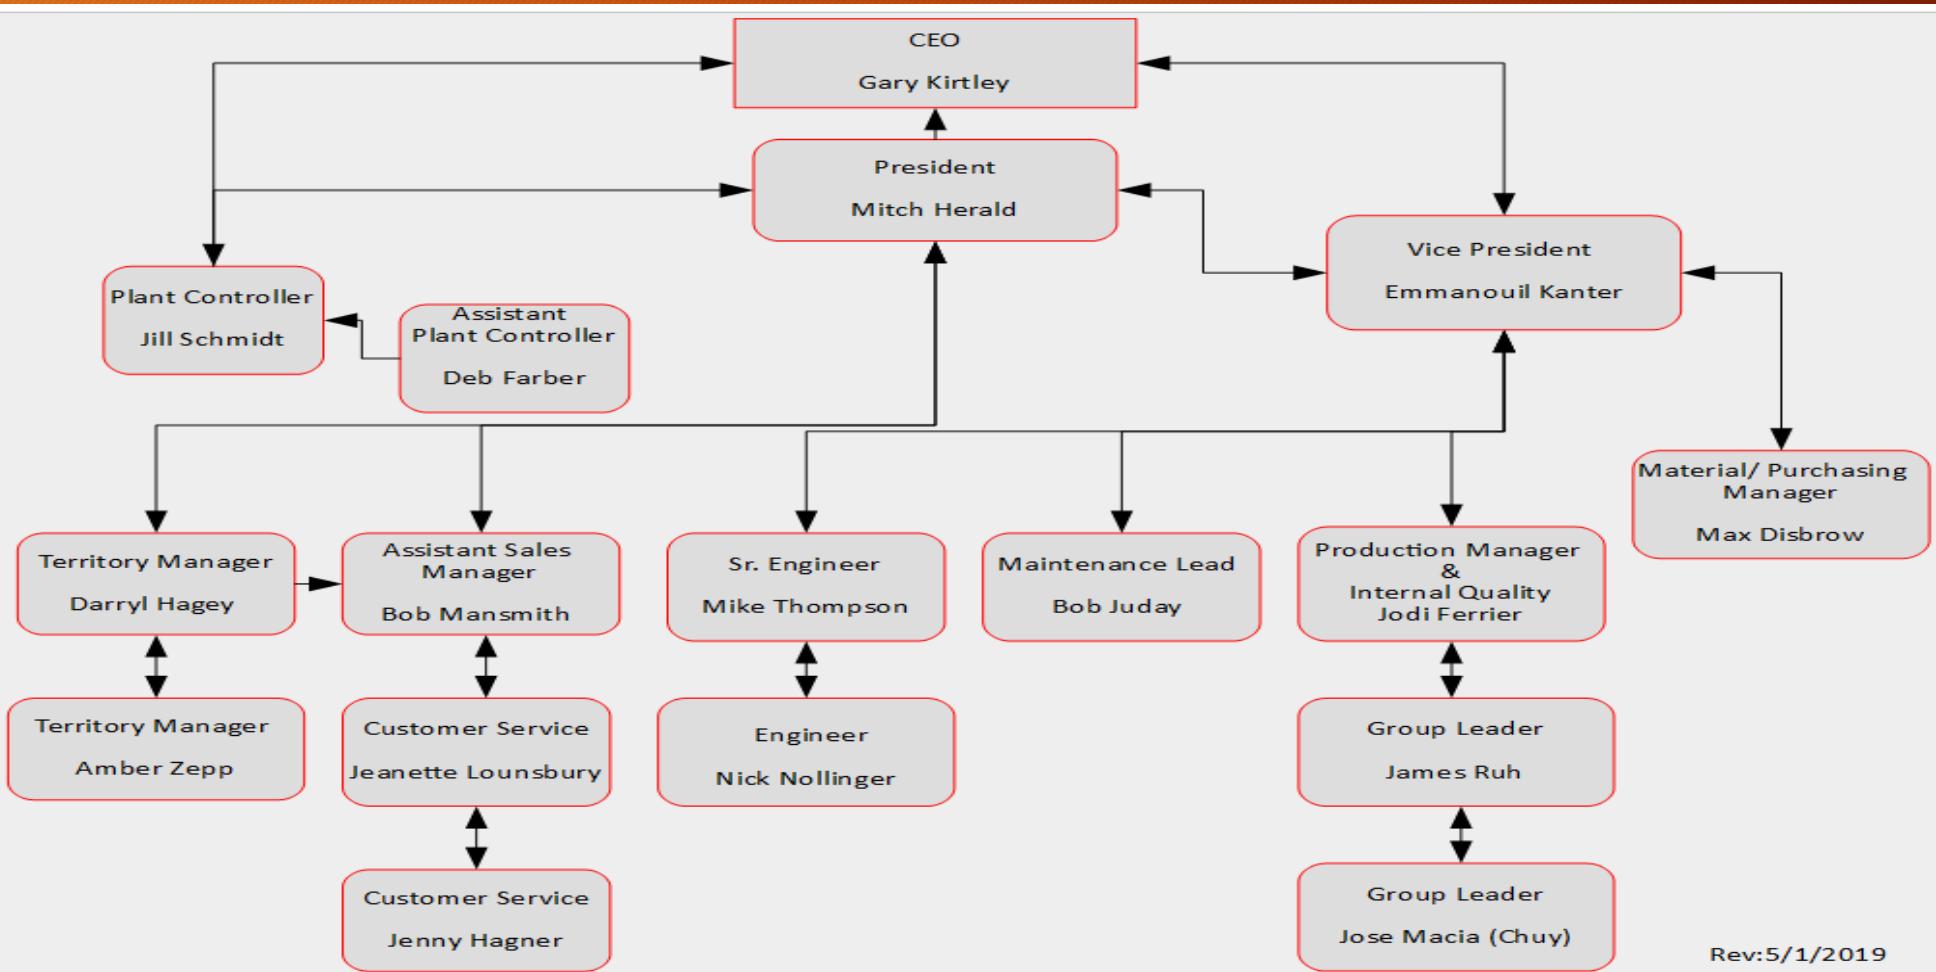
CEO
Gary Kirtley

President
Mitch Herald

Vice President
Emmanouil Kanter

Plant Controller
Jill Schmidt

Assistant
Plant Controller
Deb Farber

Material/ Purchasing
Manager
Max Disbrow

Territory Manager
Darryl Hagey

Assistant Sales
Manager
Bob Mansmith

Sr. Engineer
Mike Thompson

Maintenance Lead
Bob Juday

Production Manager
&
Internal Quality
Jodi Ferrier

Territory Manager
Amber Zepp

Customer Service
Jeanette Lounsbury

Engineer
Nick Nollinger

Group Leader
James Ruh

Customer Service
Jenny Hagner

Group Leader
Jose Macia (Chuy)

Rev:5/1/2019